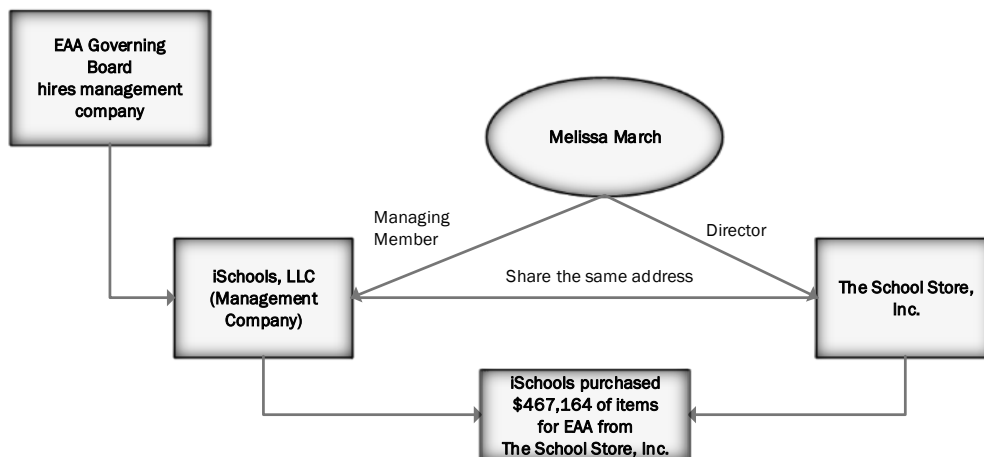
EAA Governing Board hires management company

Melissa March

Managing Member

Director

iSchools, LLC (Management Company)

Share the same address

The School Store, Inc.

iSchools purchased \$467,164 of items for EAA from The School Store, Inc.